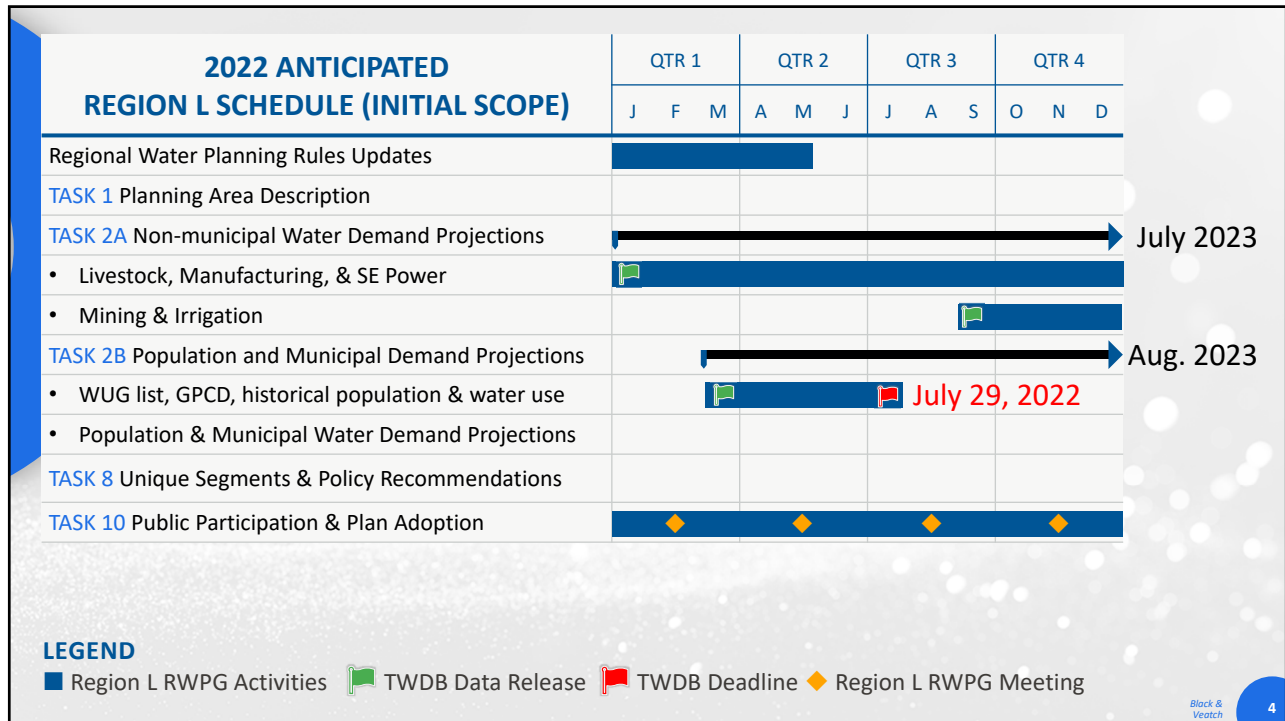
| 2022 ANTICIPATED REGION L SCHEDULE (INITIAL SCOPE) | QTR 1 | | | QTR 2 | | | QTR 3 | | | QTR 4 | | |
|---|---|---|---|---|---|---|---|---|---|---|---|---|
| | J | F | M | A | M | J | J | A | S | O | N | D |
| Regional Water Planning Rules Updates | | | | | | | | | | | | |
| TASK 1 Planning Area Description | | | | | | | | | | | | |
| TASK 2A Non-municipal Water Demand Projections | | | | | | | | | | | | |
| • Livestock, Manufacturing, & SE Power | | | | | | | | | | | | |
| • Mining & Irrigation | | | | | | | | | | | | |
| TASK 2B Population and Municipal Demand Projections | | | | | | | | | | | | |
| • WUG list, GPCD, historical population & water use | | | | | | | | | | | | |
| • Population & Municipal Water Demand Projections | | | | | | | | | | | | |
| TASK 8 Unique Segments & Policy Recommendations | | | | | | | | | | | | |
| TASK 10 Public Participation & Plan Adoption | | | | | | | | | | | | |

July 2023

Aug. 2023

July 29, 2022

LEGEND
Region L RWPG Activities TWDB Data Release TWDB Deadline Region L RWPG Meeting

Black & Veatch

4